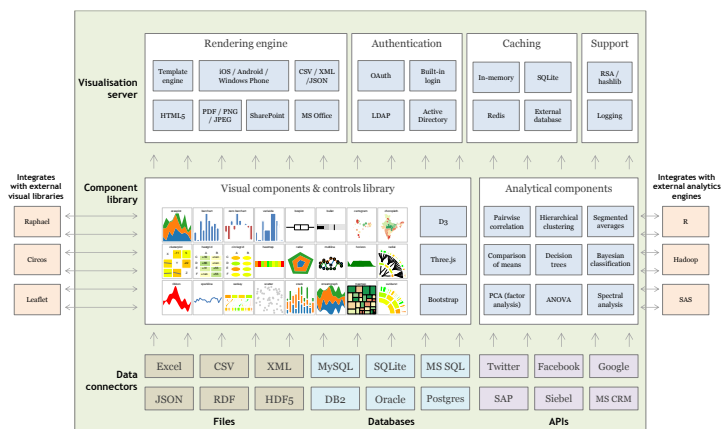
Visualisation server

Rendering engine

Template engine

iOS / Android / Windows Phone

CSV / XML /JSON

HTML5

PDF / PNG / JPEG

SharePoint

MS Office

Authentication

OAuth

Built-in login

LDAP

Active Directory

Caching

In-memory

SQLite

Redis

External database

Support

RSA / hashlib

Logging

Integrates with external visual libraries

Raphael

Circos

Leaflet

Component library

Visual components & controls library

D3

Three.js

Bootstrap

Analytical components

Pairwise correlation

Hierarchical clustering

Segmented averages

Comparison of means

Decision trees

Bayesian classification

PCA (factor analysis)

ANOVA

Spectral analysis

Integrates with external analytics engines

R

Hadoop

SAS

Data connectors

Excel

CSV

XML

JSON

RDF

HDF5

Files

MySQL

SQLite

MS SQL

DB2

Oracle

Postgres

Databases

Twitter

Facebook

Google

SAP

Siebel

MS CRM

APIs